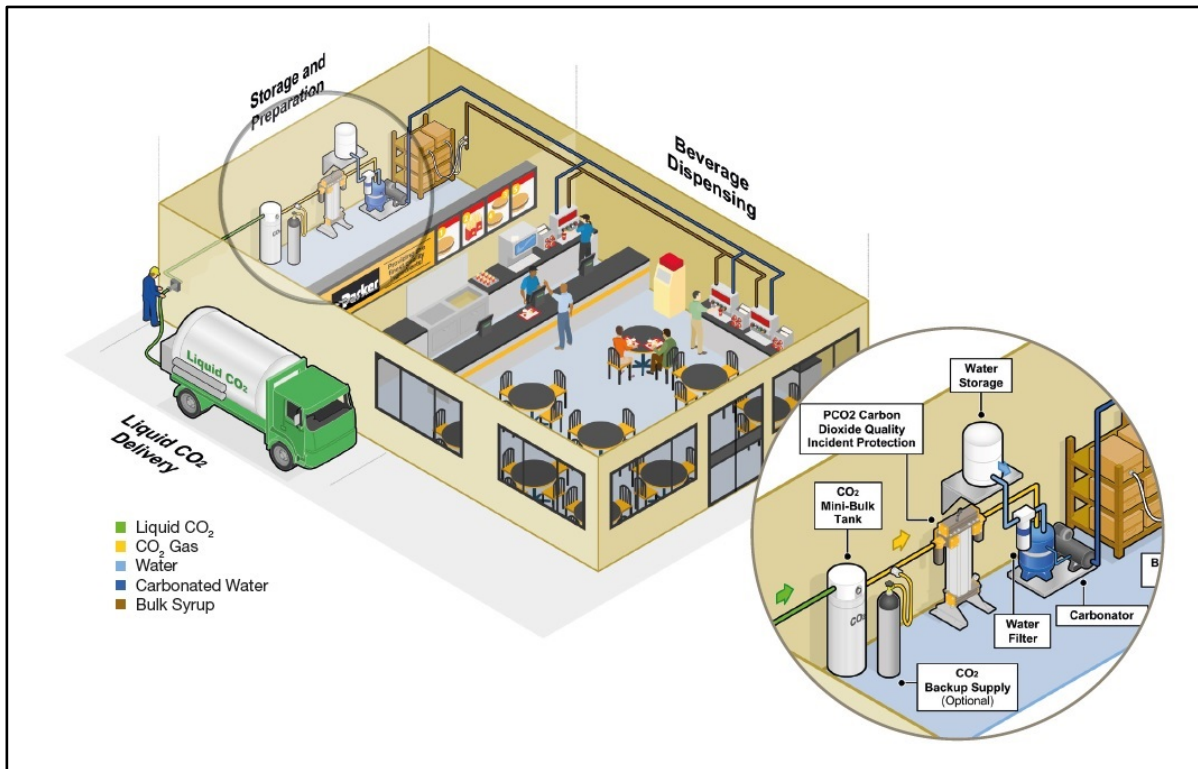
Storage and Preparation

Beverage Dispensing

Parker

Liquid $CO_2$

Liquid $CO_2$ Delivery

Liquid $CO_2$
$CO_2$ Gas
Water
Carbonated Water
Bulk Syrup

Water Storage

PCO2 Carbon Dioxide Quality Incident Protection

$CO_2$ Mini-Bulk Tank

$CO_2$

Water Filter

Carbonator

B

$CO_2$ Backup Supply (Optional)